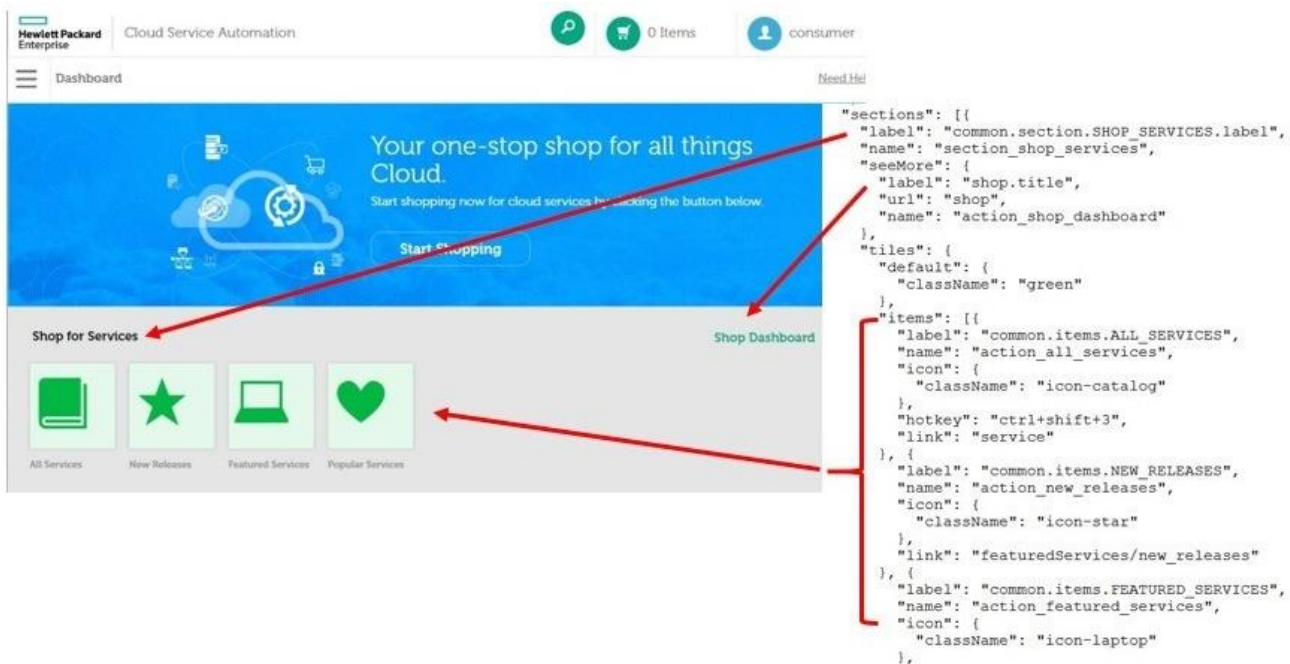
Hewlett Packard Enterprise | Cloud Service Automation

0 Items

consumer

Dashboard

Need He

Your one-stop shop for all things Cloud.

Start shopping now for cloud services by clicking the button below.

Start Shopping

Shop for Services

Shop Dashboard

All Services

New Releases

Featured Services

Popular Services

"sections": [{
"label": "common.section.SHOP_SERVICES.label",
"name": "section_shop_services",
"seeMore": {
"label": "shop.title",
"url": "shop",
"name": "action_shop_dashboard"
},
"tiles": {
"default": {
"className": "green"
},
"items": [{
"label": "common.items.ALL_SERVICES",
"name": "action_all_services",
"icon": {
"className": "icon-catalog"
},
"hotkey": "ctrl+shift+3",
"link": "service"
}, {
"label": "common.items.NEW_RELEASES",
"name": "action_new_releases",
"icon": {
"className": "icon-star"
},
"link": "featuredServices/new_releases"
}, {
"label": "common.items.FEATURED_SERVICES",
"name": "action_featured_services",
"icon": {
"className": "icon-laptop"
},